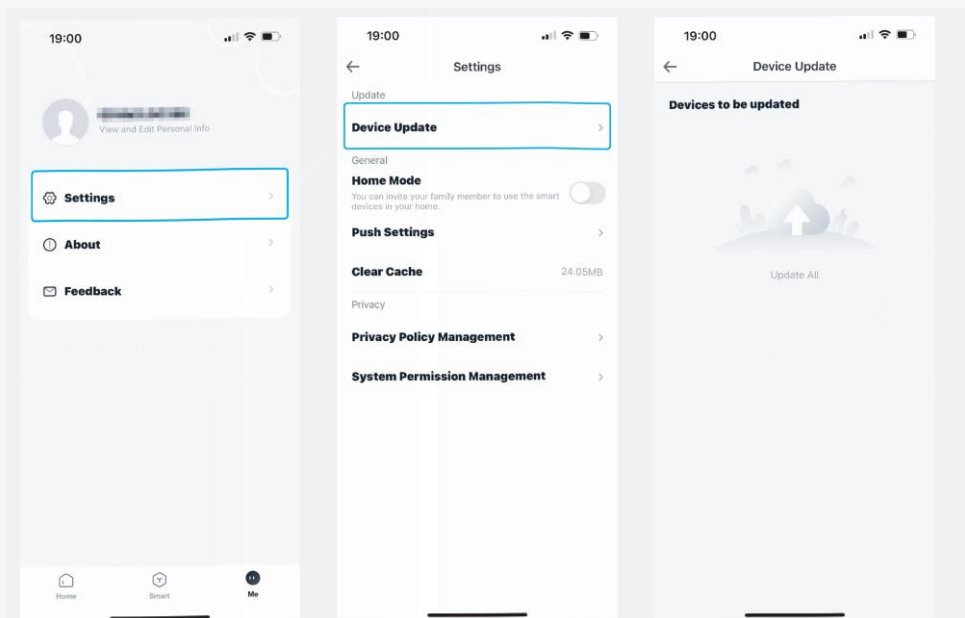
19:00

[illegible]
View and Edit Personal Info

Settings

About

Feedback

Home Smart Me

19:00

Settings

Update

Device Update

General

Home Mode
You can invite your family member to use the smart devices in your home.

Push Settings

Clear Cache 24.05MB

Privacy

Privacy Policy Management

System Permission Management

19:00

Device Update

Devices to be updated

Update All